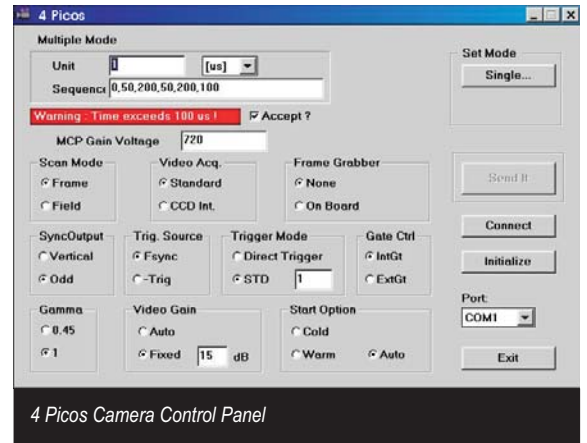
4 Picos

Multiple Mode

Unit 1 [us]

Sequence 0,50,200,50,200,100

Warning : Time exceeds 100 us !

Accept ?

MCP Gain Voltage 720

Set Mode

Single...

Scan Mode

Frame

Field

Video Acq.

Standard

CCD Int.

Frame Grabber

None

On Board

Send It

Connect

SyncOutput

Vertical

Odd

Trig. Source

Fsync

-Trig

Trigger Mode

Direct Trigger

STD 1

Gate Ctrl

IntGt

ExtGt

Initialize

Port

COM1

Gamma

0.45

1

Video Gain

Auto

Fixed 15 dB

Start Option

Cold

Warm

Auto

Exit

4 Picos Camera Control Panel